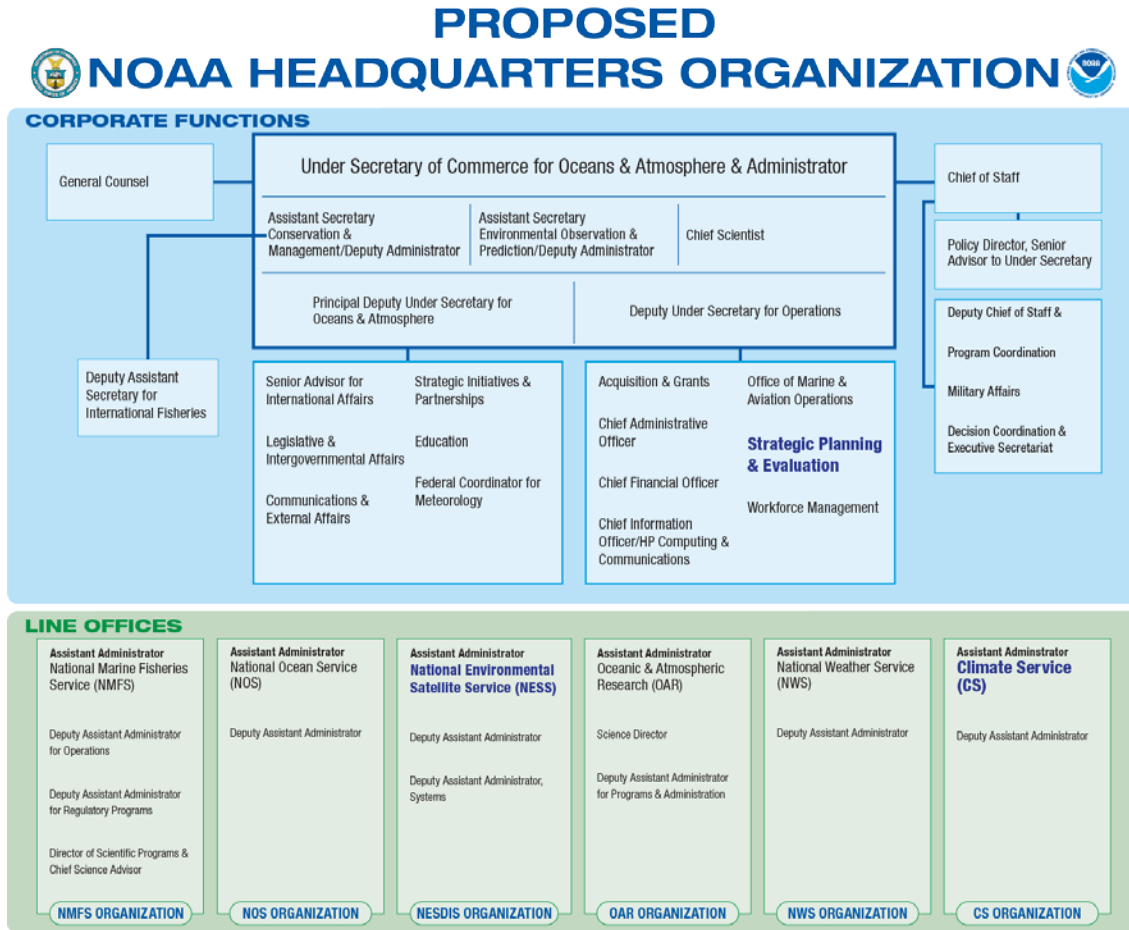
PROPOSED
NOAA HEADQUARTERS ORGANIZATION

NOAA

CORPORATE FUNCTIONS

General Counsel

Under Secretary of Commerce for Oceans & Atmosphere & Administrator

Assistant Secretary Conservation & Management/Deputy Administrator

Assistant Secretary Environmental Observation & Prediction/Deputy Administrator

Chief Scientist

Principal Deputy Under Secretary for Oceans & Atmosphere

Deputy Under Secretary for Operations

Chief of Staff

Policy Director, Senior Advisor to Under Secretary

Deputy Chief of Staff &

Program Coordination

Military Affairs

Decision Coordination & Executive Secretariat

Deputy Assistant Secretary for International Fisheries

Senior Advisor for International Affairs

Legislative & Intergovernmental Affairs

Communications & External Affairs

Strategic Initiatives & Partnerships

Education

Federal Coordinator for Meteorology

Acquisition & Grants

Chief Administrative Officer

Chief Financial Officer

Chief Information Officer/HP Computing & Communications

Office of Marine & Aviation Operations

Strategic Planning & Evaluation

Workforce Management

LINE OFFICES

Assistant Administrator
National Marine Fisheries Service (NMFS)

Deputy Assistant Administrator for Operations

Deputy Assistant Administrator for Regulatory Programs

Director of Scientific Programs & Chief Science Advisor

NMFS ORGANIZATION

Assistant Administrator
National Ocean Service (NOS)

Deputy Assistant Administrator

NOS ORGANIZATION

Assistant Administrator
National Environmental Satellite Service (NESS)

Deputy Assistant Administrator

Deputy Assistant Administrator, Systems

NESDIS ORGANIZATION

Assistant Administrator
Oceanic & Atmospheric Research (OAR)

Science Director

Deputy Assistant Administrator for Programs & Administration

OAR ORGANIZATION

Assistant Administrator
National Weather Service (NWS)

Deputy Assistant Administrator

NWS ORGANIZATION

Assistant Administrator
Climate Service (CS)

Deputy Assistant Administrator

CS ORGANIZATION